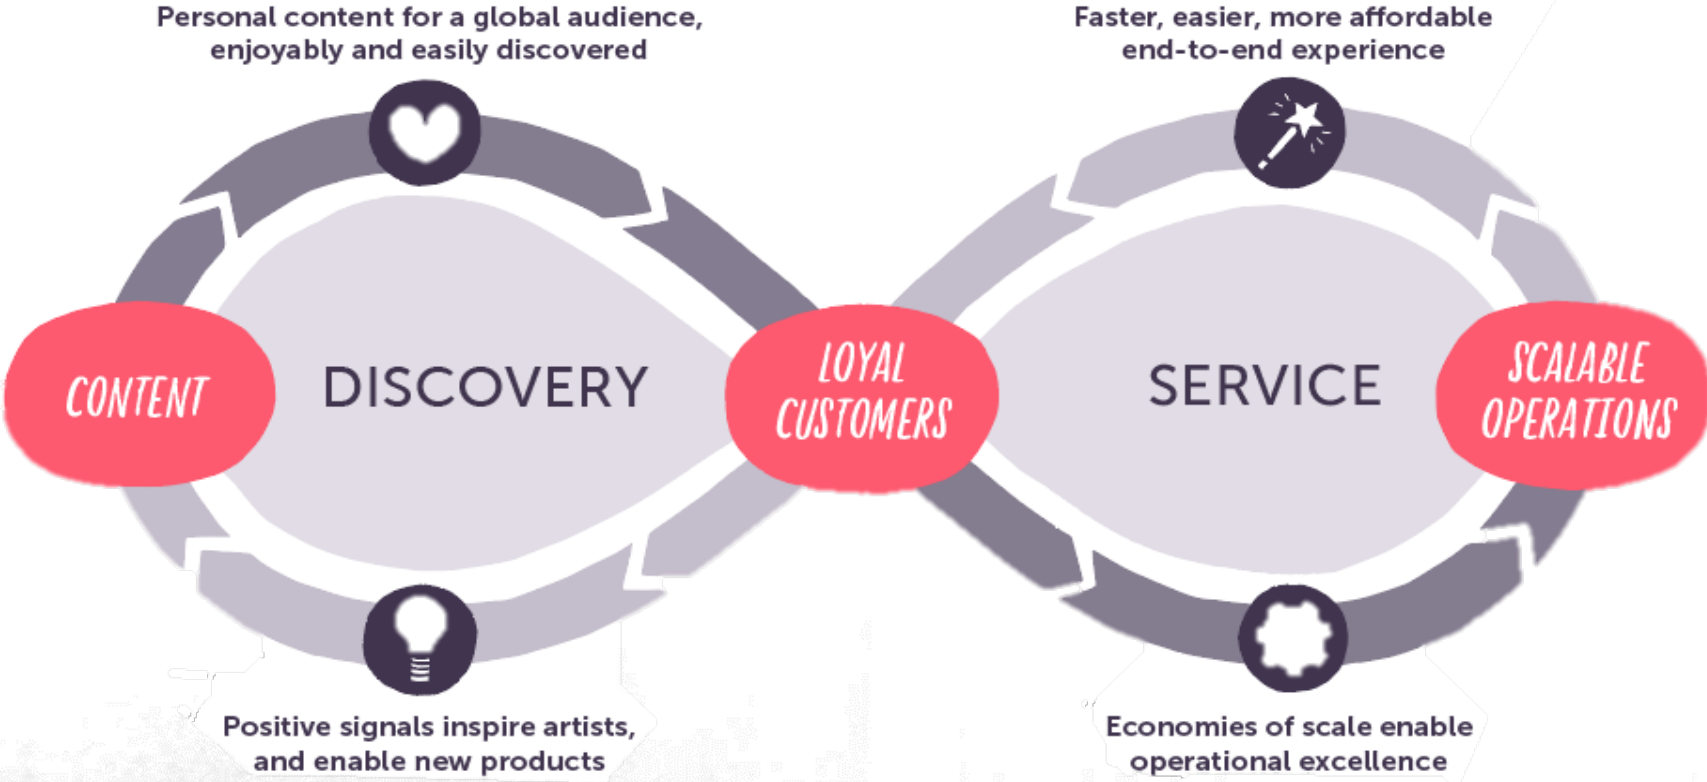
Personal content for a global audience, enjoyably and easily discovered

Faster, easier, more affordable end-to-end experience

CONTENT

DISCOVERY

LOYAL CUSTOMERS

SERVICE

SCALABLE OPERATIONS

Positive signals inspire artists, and enable new products

Economies of scale enable operational excellence